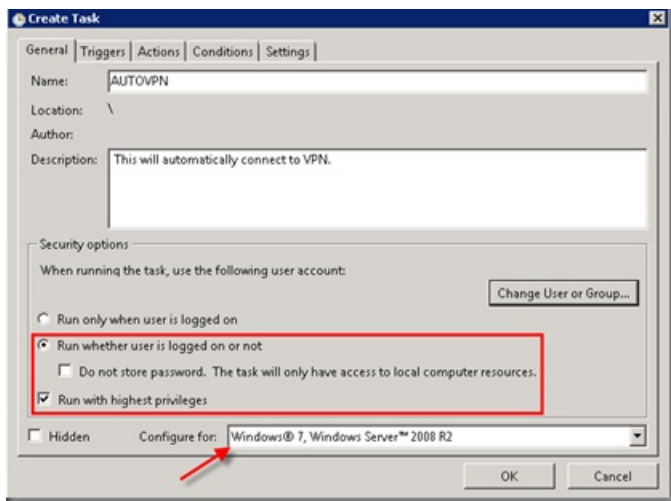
Create Task

General | Triggers | Actions | Conditions | Settings

Name: AUTOVPN

Location: \

Author:

Description: This will automatically connect to VPN.

Security options

When running the task, use the following user account:

Change User or Group...

Run only when user is logged on

Run whether user is logged on or not

Do not store password. The task will only have access to local computer resources.

Run with highest privileges

Hidden

Configure for: Windows® 7, Windows Server™ 2008 R2

OK

Cancel